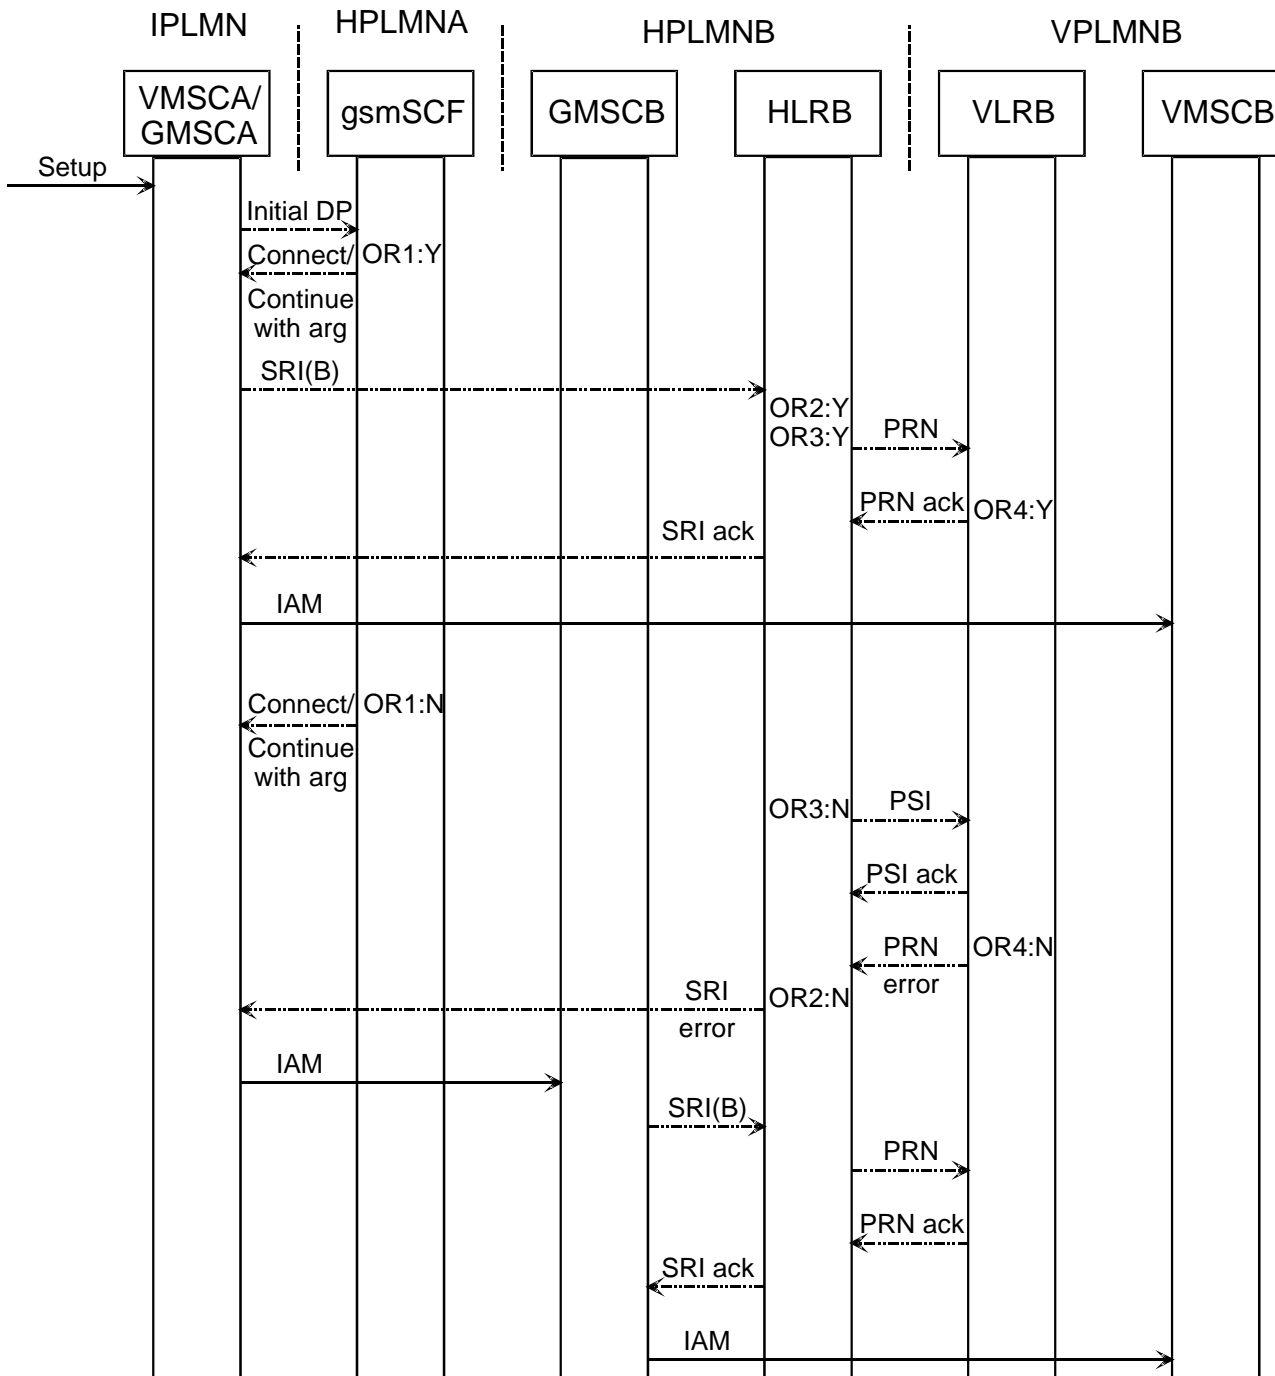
IPLMN
HPLMNA
HPLMNB
VPLMNB

VMSCA/ GMSCA
gsmSCF
GMSCB
HLRB
VLRB
VMSCB

Setup
Initial DP
Connect/ Continue with arg
OR1:Y
SRI(B)
OR2:Y
OR3:Y
PRN
PRN ack
OR4:Y
SRI ack
IAM

Connect/ Continue with arg
OR1:N
OR3:N
PSI
PSI ack
PRN error
OR4:N
SRI error
OR2:N
IAM
SRI(B)
PRN
PRN ack
SRI ack
IAM